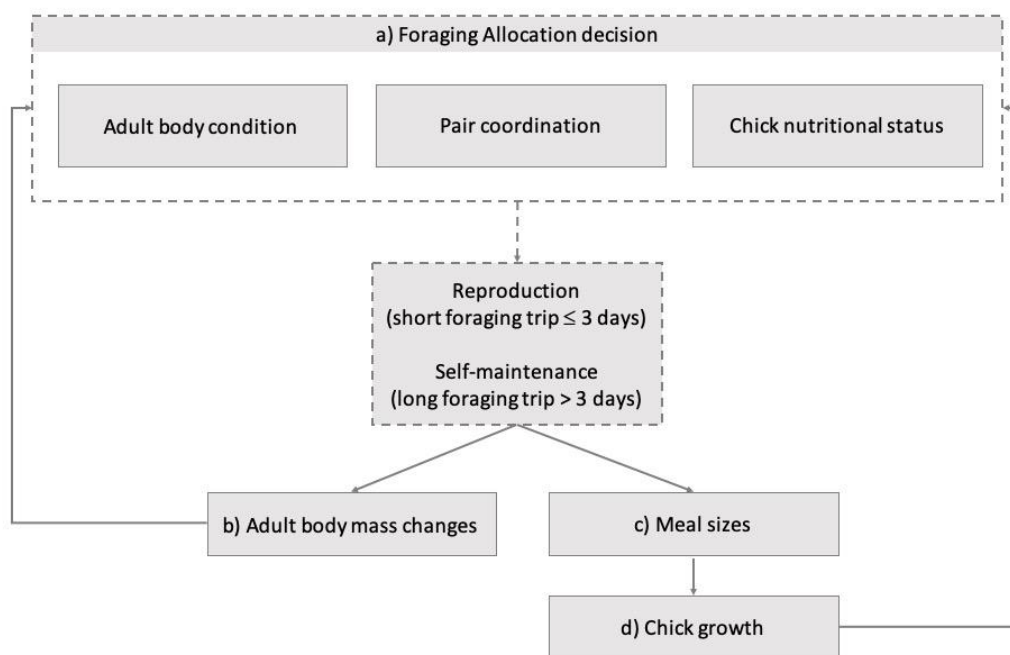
a) Foraging Allocation decision

Adult body condition

Pair coordination

Chick nutritional status

Reproduction
(short foraging trip $\leq$ 3 days)

Self-maintenance
(long foraging trip > 3 days)

b) Adult body mass changes

c) Meal sizes

d) Chick growth